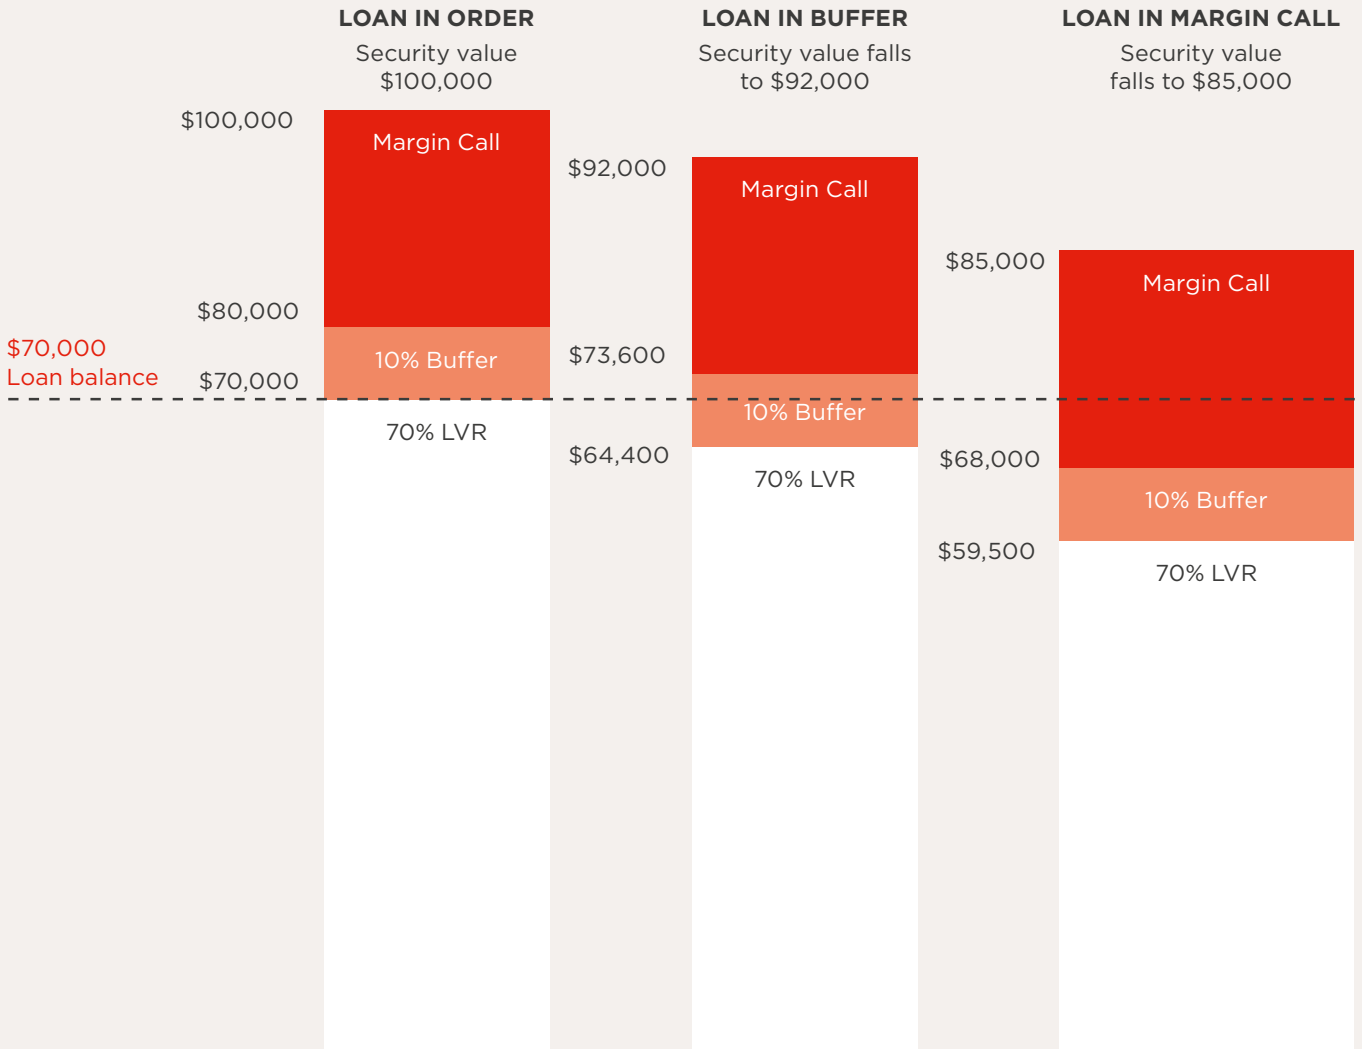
LOAN IN ORDER
Security value $100,000

LOAN IN BUFFER
Security value falls to $92,000

LOAN IN MARGIN CALL
Security value falls to $85,000

$100,000
Margin Call
$80,000
$70,000
Loan balance
10% Buffer
$70,000
70% LVR

$92,000
Margin Call
$73,600
10% Buffer
$64,400
70% LVR

$85,000
Margin Call
$68,000
10% Buffer
$59,500
70% LVR